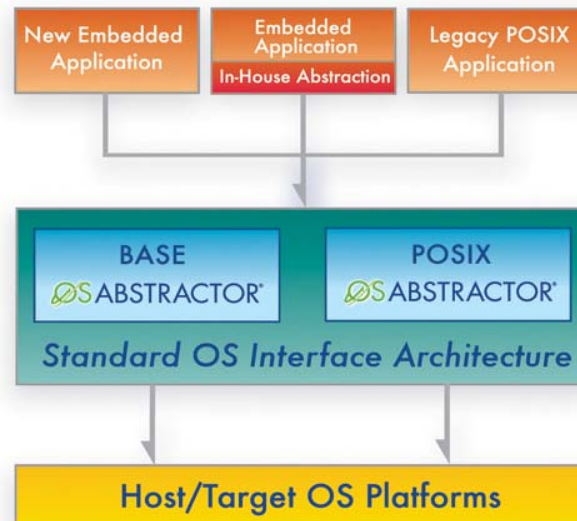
New Embedded Application

Embedded Application

In-House Abstraction

Legacy POSIX Application

BASE

OS ABSTRACTOR®

POSIX

OS ABSTRACTOR®

Standard OS Interface Architecture

Host/Target OS Platforms